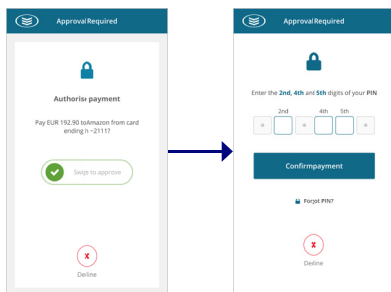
Approval Required

Authorise payment

Pay EUR 192.90 to Amazon from card ending in 2111?

Swipe to approve

x
Decline

Approval Required

Enter the 2nd, 4th and 5th digits of your PIN

2nd
4th
5th

Confirm payment

Forgot PIN?

x
Decline